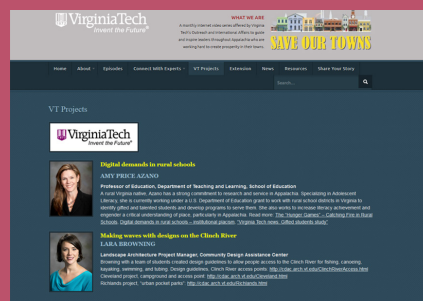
VirginiaTech
Invent the Future

WHAT WE ARE
A monthly internet video series offered by Virginia Tech's Outreach and International Affairs to guide and inspire leaders throughout Appalachia who are working hard to create prosperity in their towns.

SAVE OUR TOWNS

Home About Episodes Connect With Experts VT Projects Extension News Resources Share Your Story

VT Projects

VirginiaTech
Invent the Future

Digital demands in rural schools
AMY PRICE AZANO
Professor of Education, Department of Teaching and Learning, School of Education
A rural Virginia native, Azano has a strong commitment to research and service in Appalachia. Specializing in Adolescent Literacy, she is currently working under a U.S. Department of Education grant to work with rural school districts in Virginia to identify gifted and talented students and develop programs to serve them. She also works to increase literacy achievement and engender a critical understanding of place, particularly in Appalachia. Read more: The "Hunger Games" – Catching Fire in Rural Schools, Digital demands in rural schools – institutional placism, "Virginia Tech news: Gifted students study"

Making waves with designs on the Clinch River
LARA BROWNING
Landscape Architecture Project Manager, Community Design Assistance Center
Browning with a team of students created design guidelines to allow people access to the Clinch River for fishing, canoeing, kayaking, swimming, and tubing. Design guidelines, Clinch River access points: http://cdac.arch.vt.edu/ClinchRiverAccess.html
Cleveland project, campground and access point: http://cdac.arch.vt.edu/Cleveland.html
Richlands project, "urban pocket parks": http://cdac.arch.vt.edu/Richlands.html